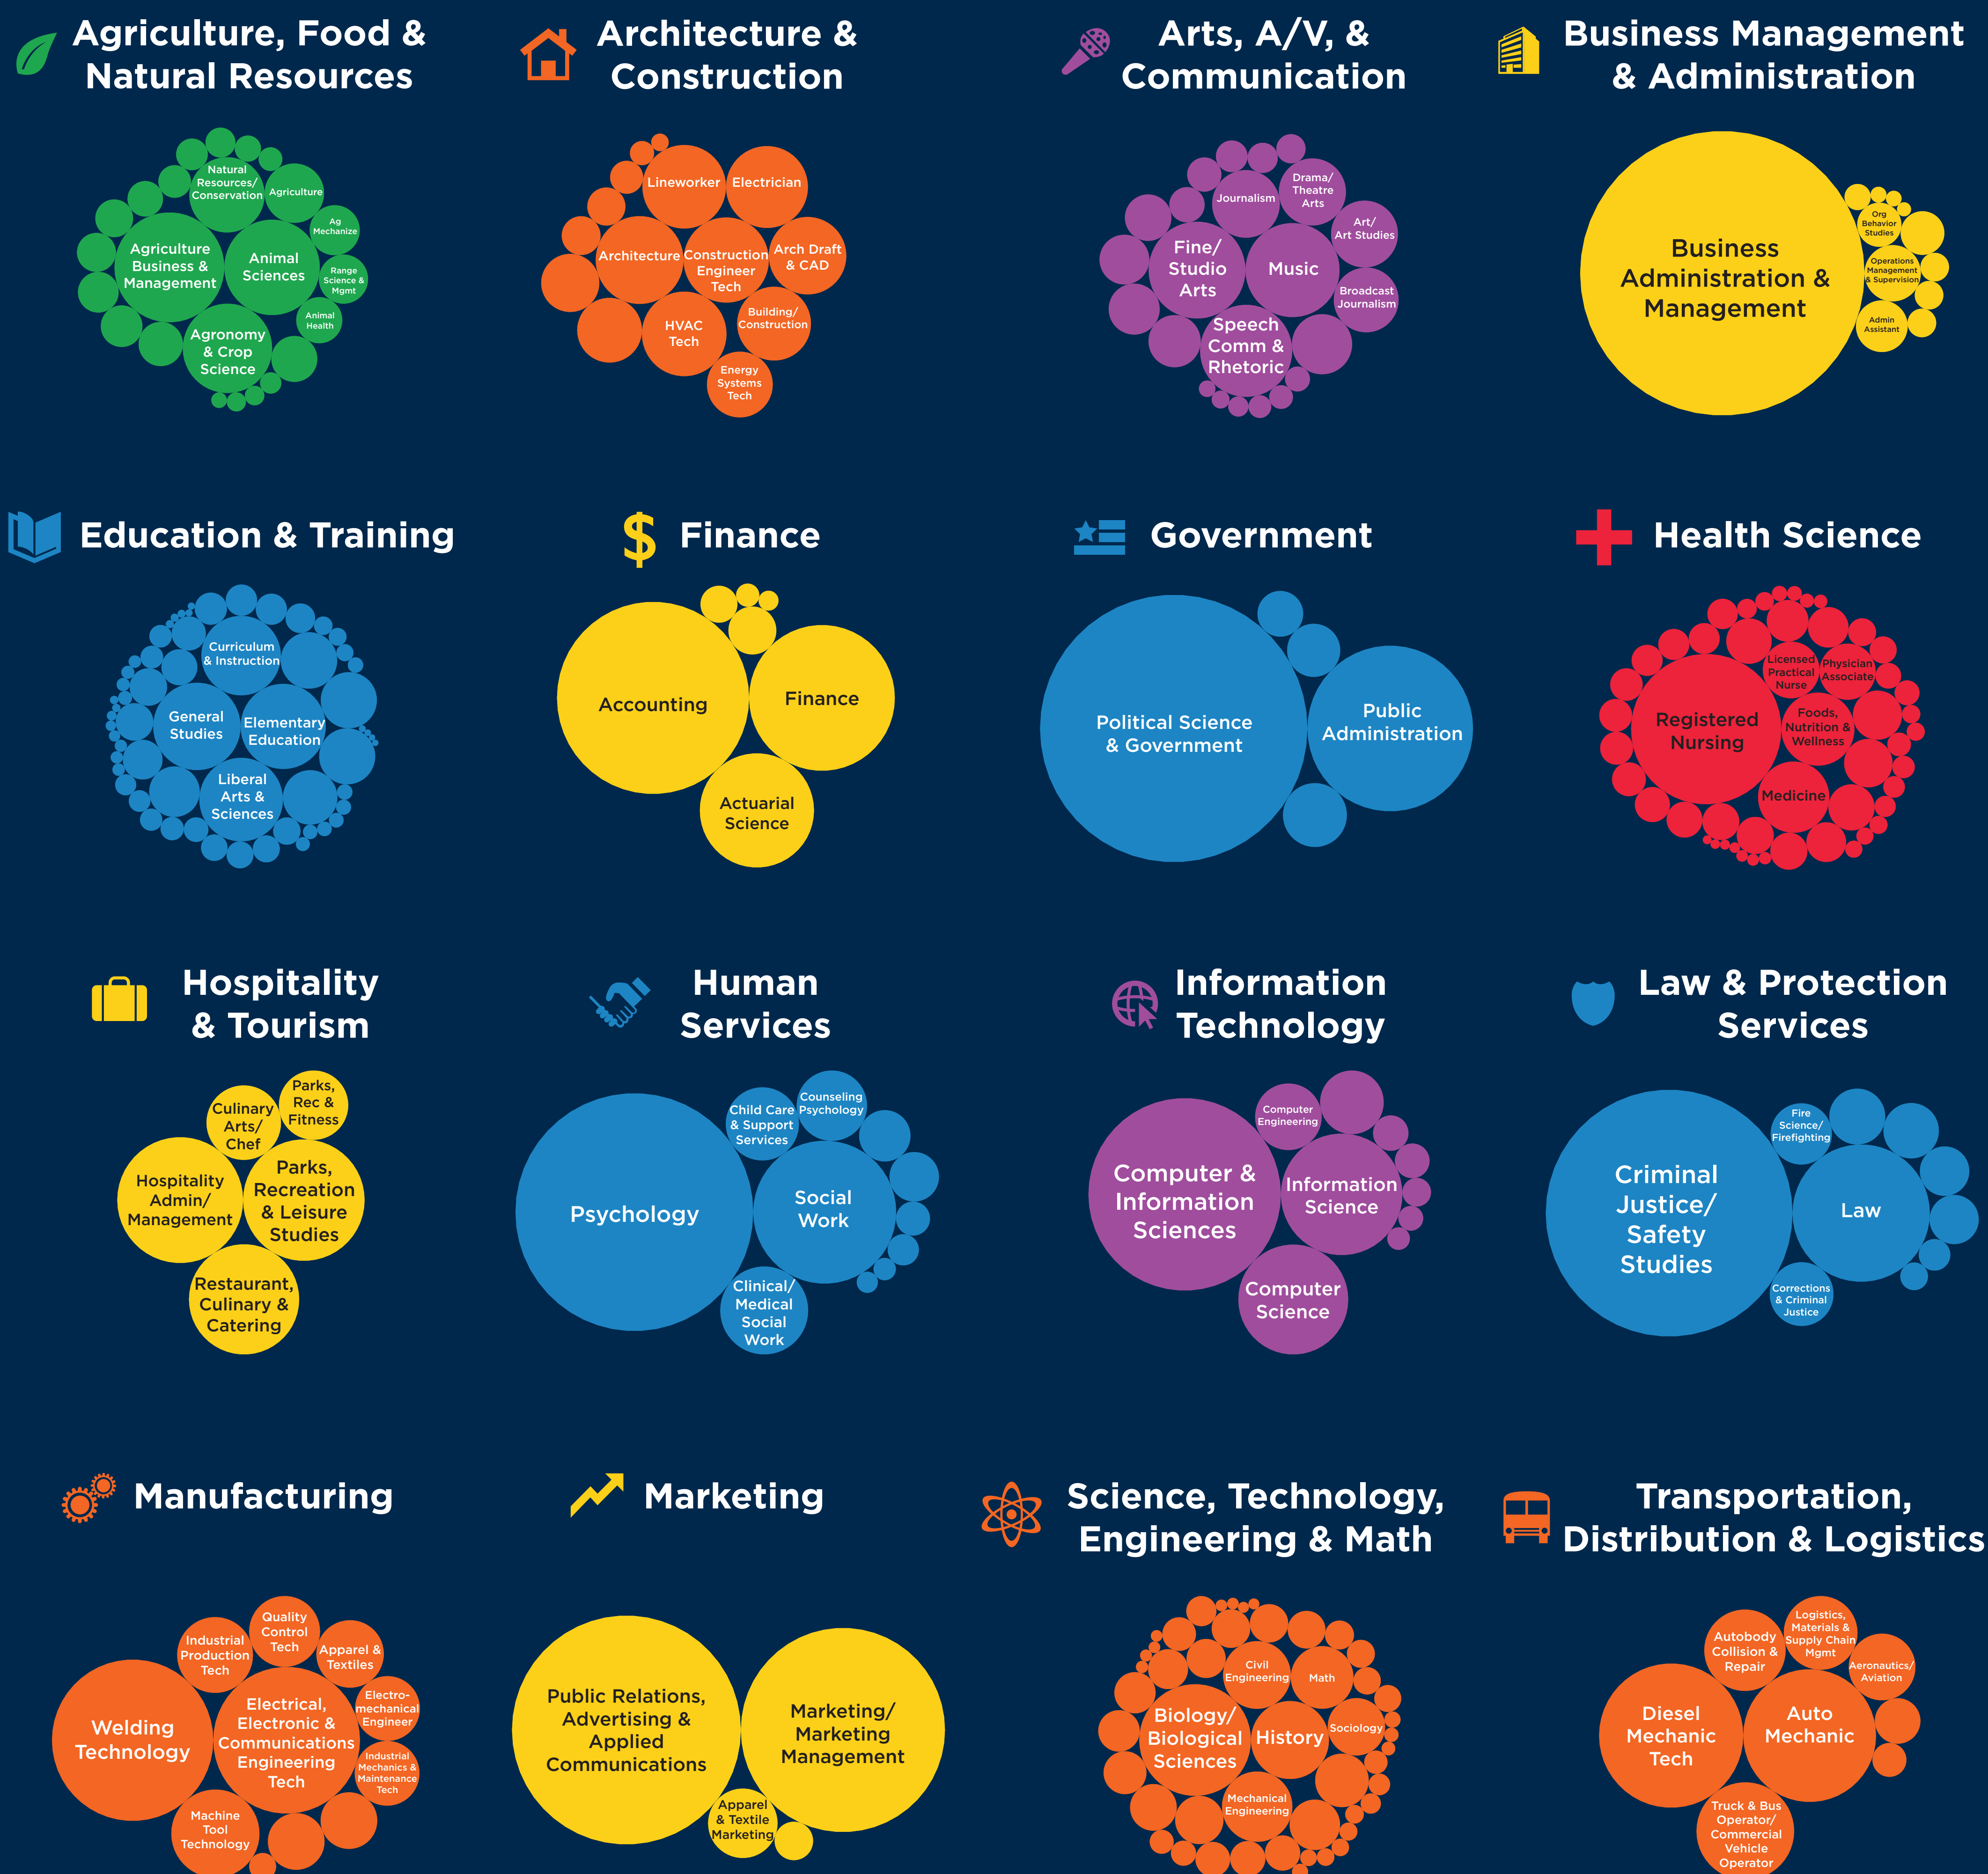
Agriculture, Food & Natural Resources

Natural Resources/ Conservation
Agriculture
Ag Mechanize
Agriculture Business & Management
Animal Sciences
Range Science & Mgmt
Animal Health
Agronomy & Crop Science

Architecture & Construction

Lineworker
Electrician
Architecture
Construction Engineer Tech
Arch Draft & CAD
Building/ Construction
HVAC Tech
Energy Systems Tech

Arts, A/V, & Communication

Journalism
Drama/ Theatre Arts
Art/ Art Studies
Fine/ Studio Arts
Music
Broadcast Journalism
Speech Comm & Rhetoric

Business Management & Administration

Business Administration & Management
Org Behavior Studies
Operations Management & Supervision
Admin Assistant

Education & Training

Curriculum & Instruction
General Studies
Elementary Education
Liberal Arts & Sciences

Finance

Accounting
Finance
Actuarial Science

Government

Political Science & Government
Public Administration

Health Science

Licensed Practical Nurse
Physician Associate
Registered Nursing
Foods, Nutrition & Wellness
Medicine

Hospitality & Tourism

Culinary Arts/ Chef
Parks, Rec & Fitness
Hospitality Admin/ Management
Parks, Recreation & Leisure Studies
Restaurant, Culinary & Catering

Human Services

Child Care & Support Services
Counseling Psychology
Psychology
Social Work
Clinical/ Medical Social Work

Information Technology

Computer Engineering
Computer & Information Sciences
Information Science
Computer Science

Law & Protection Services

Fire Science/ Firefighting
Criminal Justice/ Safety Studies
Law
Corrections & Criminal Justice

Manufacturing

Quality Control Tech
Industrial Production Tech
Apparel & Textiles
Welding Technology
Electrical, Electronic & Communications Engineering Tech
Electro-mechanical Engineer
Industrial Mechanics & Maintenance Tech
Machine Tool Technology

Marketing

Public Relations, Advertising & Applied Communications
Marketing/ Marketing Management
Apparel & Textile Marketing

Science, Technology, Engineering & Math

Civil Engineering
Math
Biology/ Biological Sciences
History
Sociology
Mechanical Engineering

Transportation, Distribution & Logistics

Autobody Collision & Repair
Logistics, Materials & Supply Chain Mgmt
Aeronautics/ Aviation
Diesel Mechanic Tech
Auto Mechanic
Truck & Bus Operator/ Commercial Vehicle Operator